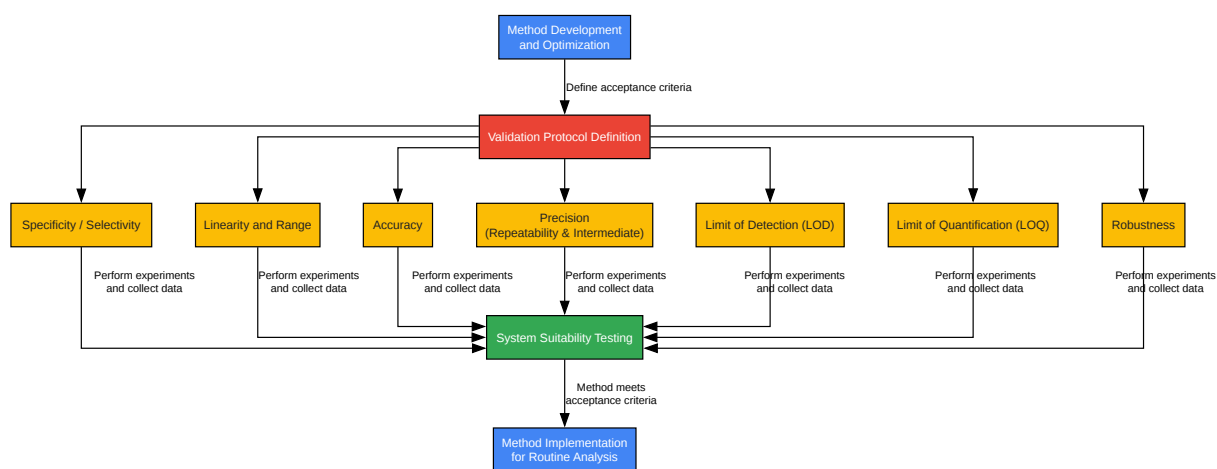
Method Development and Optimization

Define acceptance criteria

Validation Protocol Definition

Specificity / Selectivity

Linearity and Range

Accuracy

Precision (Repeatability & Intermediate)

Limit of Detection (LOD)

Limit of Quantification (LOQ)

Robustness

Perform experiments and collect data

Perform experiments and collect data

Perform experiments and collect data

Perform experiments and collect data

Perform experiments and collect data

Perform experiments and collect data

Perform experiments and collect data

System Suitability Testing

Method meets acceptance criteria

Method Implementation for Routine Analysis